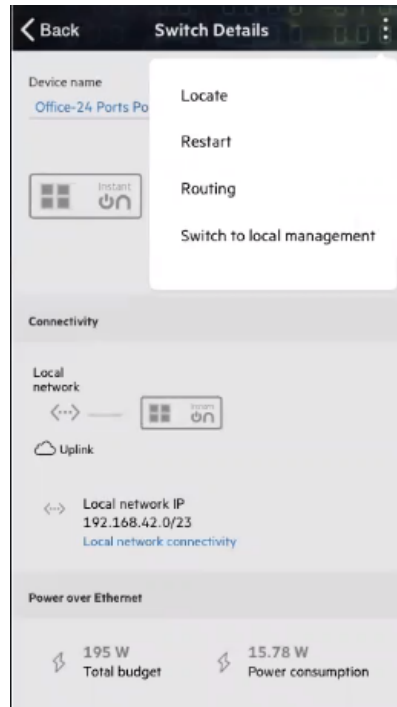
Back

Switch Details

Device name

Office-24 Ports Po

Instant
on

Locate

Restart

Routing

Switch to local management

Connectivity

Local network

Instant
on

Uplink

Local network IP
192.168.42.0/23
Local network connectivity

Power over Ethernet

195 W
Total budget

15.78 W
Power consumption